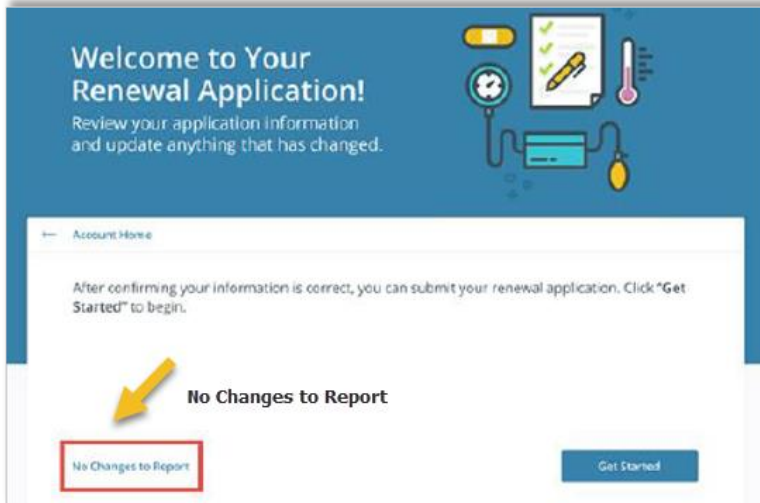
Welcome to Your Renewal Application!
Review your application information and update anything that has changed.

← Account Home

After confirming your information is correct, you can submit your renewal application. Click "Get Started" to begin.

No Changes to Report

No Changes to Report

Get Started